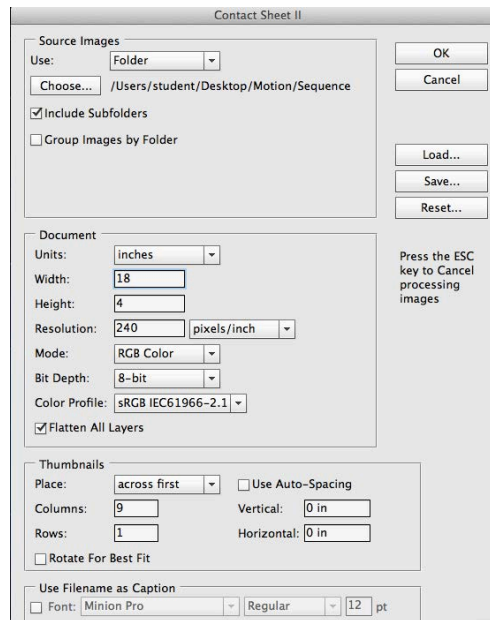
Contact Sheet II

Source Images
Use: Folder
Choose... /Users/student/Desktop/Motion/Sequence
Include Subfolders
Group Images by Folder

OK
Cancel
Load...
Save...
Reset...

Document
Units: inches
Width: 18
Height: 4
Resolution: 240 pixels/inch
Mode: RGB Color
Bit Depth: 8-bit
Color Profile: sRGB IEC61966-2.1
Flatten All Layers

Press the ESC key to Cancel processing images

Thumbnails
Place: across first
Use Auto-Spacing
Columns: 9
Vertical: 0 in
Rows: 1
Horizontal: 0 in
Rotate For Best Fit

Use Filename as Caption
Font: Minion Pro Regular 12 pt